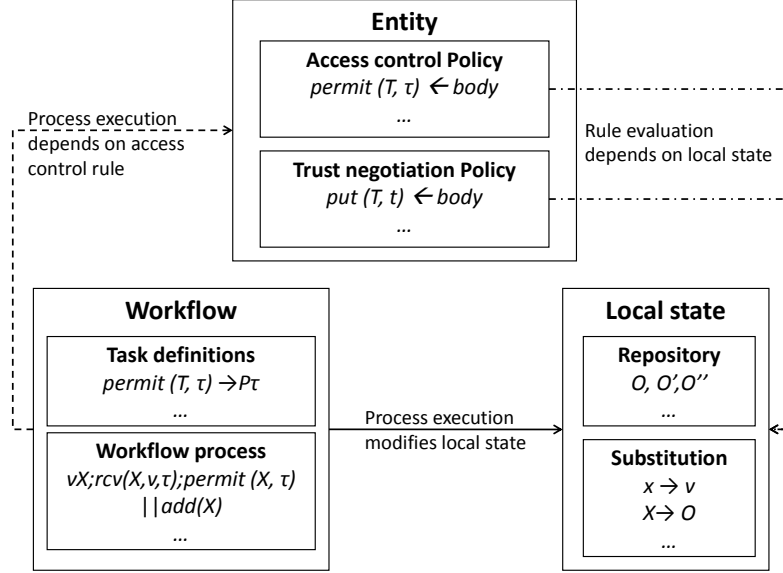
Entity

Access control Policy
permit (T, τ) ← body
…

Trust negotiation Policy
put (T, t) ← body
…

Process execution depends on access control rule

Rule evaluation depends on local state

Workflow

Task definitions
permit (T, τ) → Pτ
…

Workflow process
νX;rcv(X,v,τ);permit (X, τ) ||add(X)
…

Process execution modifies local state

Local state

Repository
O, O′,O′′
…

Substitution
x → v
X→ O
…